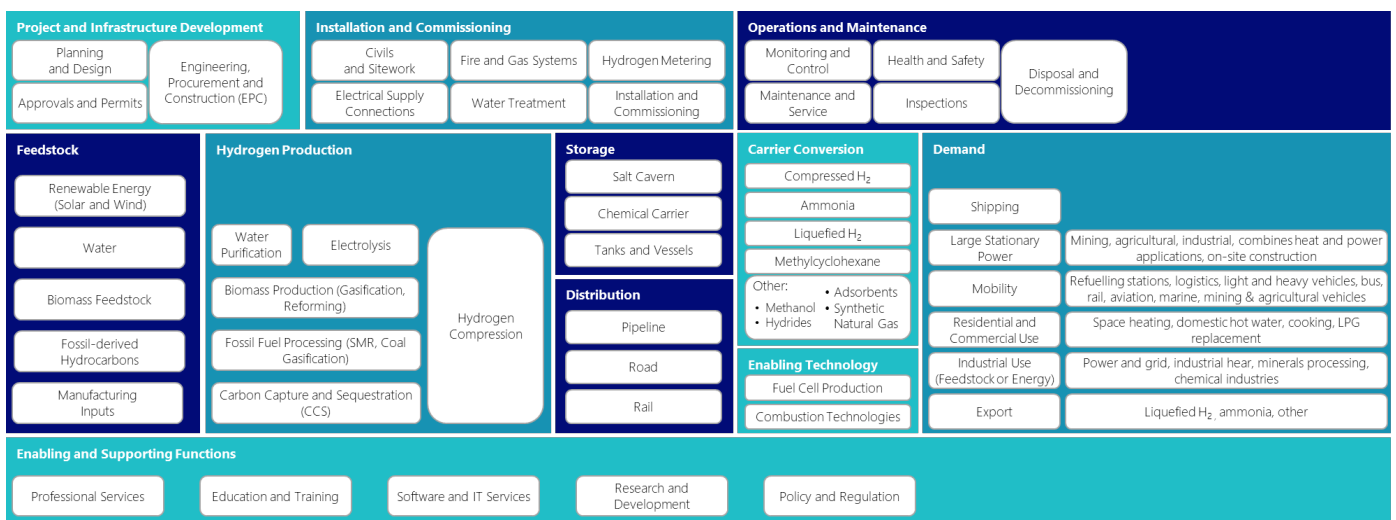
Project and Infrastructure Development

Planning and Design

Approvals and Permits

Engineering, Procurement and Construction (EPC)

Installation and Commissioning

Civils and Sitework

Fire and Gas Systems

Hydrogen Metering

Electrical Supply Connections

Water Treatment

Installation and Commissioning

Operations and Maintenance

Monitoring and Control

Health and Safety

Maintenance and Service

Inspections

Disposal and Decommissioning

Feedstock

Renewable Energy (Solar and Wind)

Water

Biomass Feedstock

Fossil-derived Hydrocarbons

Manufacturing Inputs

Hydrogen Production

Water Purification

Electrolysis

Biomass Production (Gasification, Reforming)

Fossil Fuel Processing (SMR, Coal Gasification)

Carbon Capture and Sequestration (CCS)

Hydrogen Compression

Storage

Salt Cavern

Chemical Carrier

Tanks and Vessels

Distribution

Pipeline

Road

Rail

Carrier Conversion

Compressed $H_2$

Ammonia

Liquefied $H_2$

Methylcyclohexane

Other:
• Methanol
• Hydrides
• Adsorbents
• Synthetic Natural Gas

Enabling Technology

Fuel Cell Production

Combustion Technologies

Demand

Shipping

Large Stationary Power

Mining, agricultural, industrial, combines heat and power applications, on-site construction

Mobility

Refuelling stations, logistics, light and heavy vehicles, bus, rail, aviation, marine, mining & agricultural vehicles

Residential and Commercial Use

Space heating, domestic hot water, cooking, LPG replacement

Industrial Use (Feedstock or Energy)

Power and grid, industrial hear, minerals processing, chemical industries

Export

Liquefied $H_2$, ammonia, other

Enabling and Supporting Functions

Professional Services

Education and Training

Software and IT Services

Research and Development

Policy and Regulation